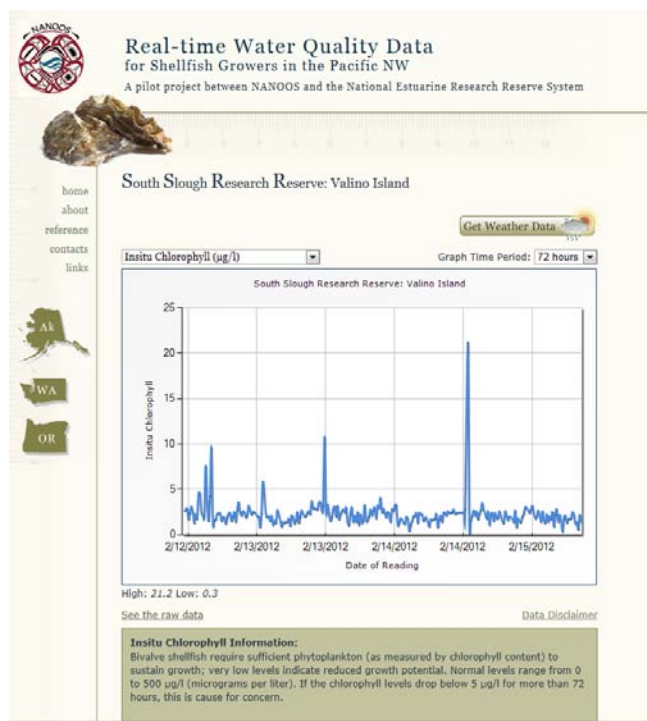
NANOOS

Real-time Water Quality Data
for Shellfish Growers in the Pacific NW
A pilot project between NANOOS and the National Estuarine Research Reserve System

home
about
reference
contacts
links

AK
WA
OR

South Slough Research Reserve: Valino Island

Get Weather Data

Insitu Chlorophyll (µg/l)
Graph Time Period: 72 hours

South Slough Research Reserve: Valino Island

25
20
15
10
5
0

Insitu Chlorophyll

2/12/2012 2/13/2012 2/13/2012 2/14/2012 2/14/2012 2/15/2012
Date of Reading

High: 21.2 Low: 0.3

See the raw data
Data Disclaimer

Insitu Chlorophyll Information:
Bivalve shellfish require sufficient phytoplankton (as measured by chlorophyll content) to sustain growth; very low levels indicate reduced growth potential. Normal levels range from 0 to 500 µg/l (micrograms per liter). If the chlorophyll levels drop below 5 µg/l for more than 72 hours, this is cause for concern.